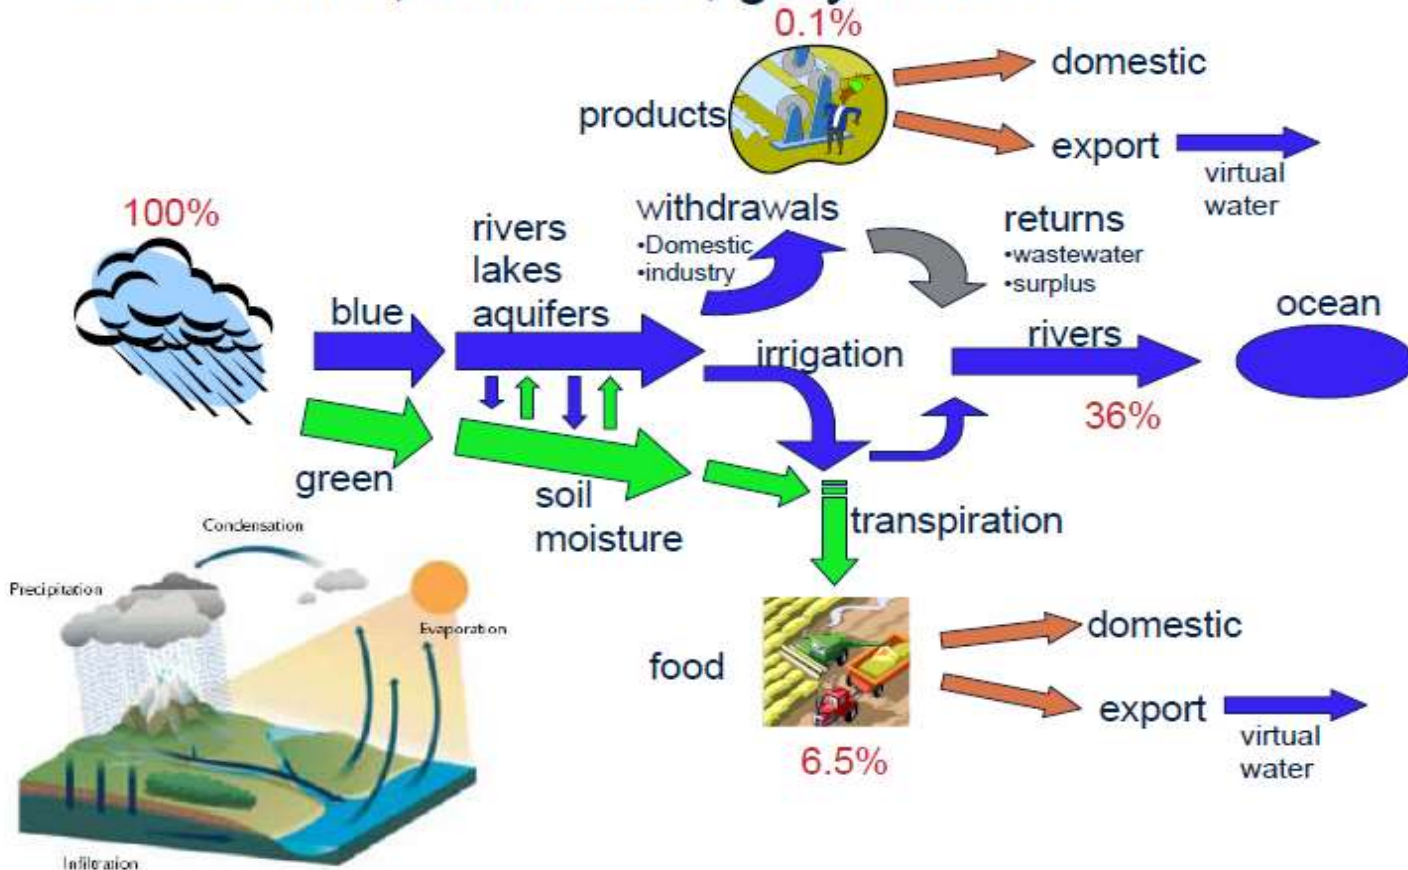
0.1%

products

domestic

export

virtual water

100%

withdrawals
•Domestic
•industry

returns
•wastewater
•surplus

rivers
lakes
aquifers

blue

ocean

rivers

irrigation

36%

green

soil moisture

transpiration

Condensation

Precipitation

Evaporation

food

domestic

export

virtual water

6.5%

Infiltration